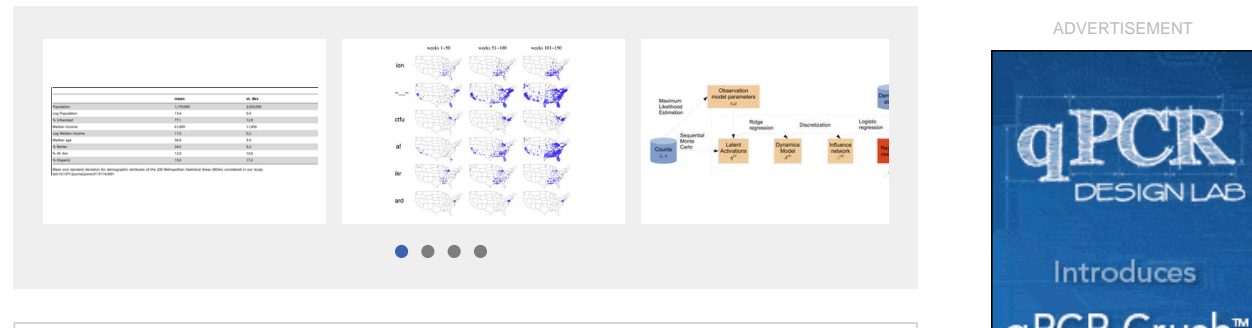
| | mean | st. dev |
|---|---|---|
| Population | 1,179,000 | 2,023,000 |
| Log Population | 13.6 | 0.9 |
| % Urbanized | 77.1 | 12.9 |
| Median Income | 61,800 | 11,600 |
| Log Median Income | 11.0 | 0.2 |
| Median age | 36.8 | 3.9 |
| % Renter | 34.5 | 5.2 |
| % Af. Am | 12.6 | 10.6 |
| % Hispanic | 15.4 | 17.2 |

Mean and standard deviation for demographic attributes of the 200 Metropolitan Statistical Areas (MSAs) considered in our study.

weeks 1–50 weeks 51–100 weeks 101–150

ion

ctfu

af

ikr

ard

Maximum Likelihood Estimation

Observation model parameters

Sequential Monte Carlo

Ridge regression

Discretization

Logistic regression

Counts

Latent Activations

Dynamics Model

Influence network

ADVERTISEMENT

qPCR

DESIGN LAB

Introduces

qPCR Crush™